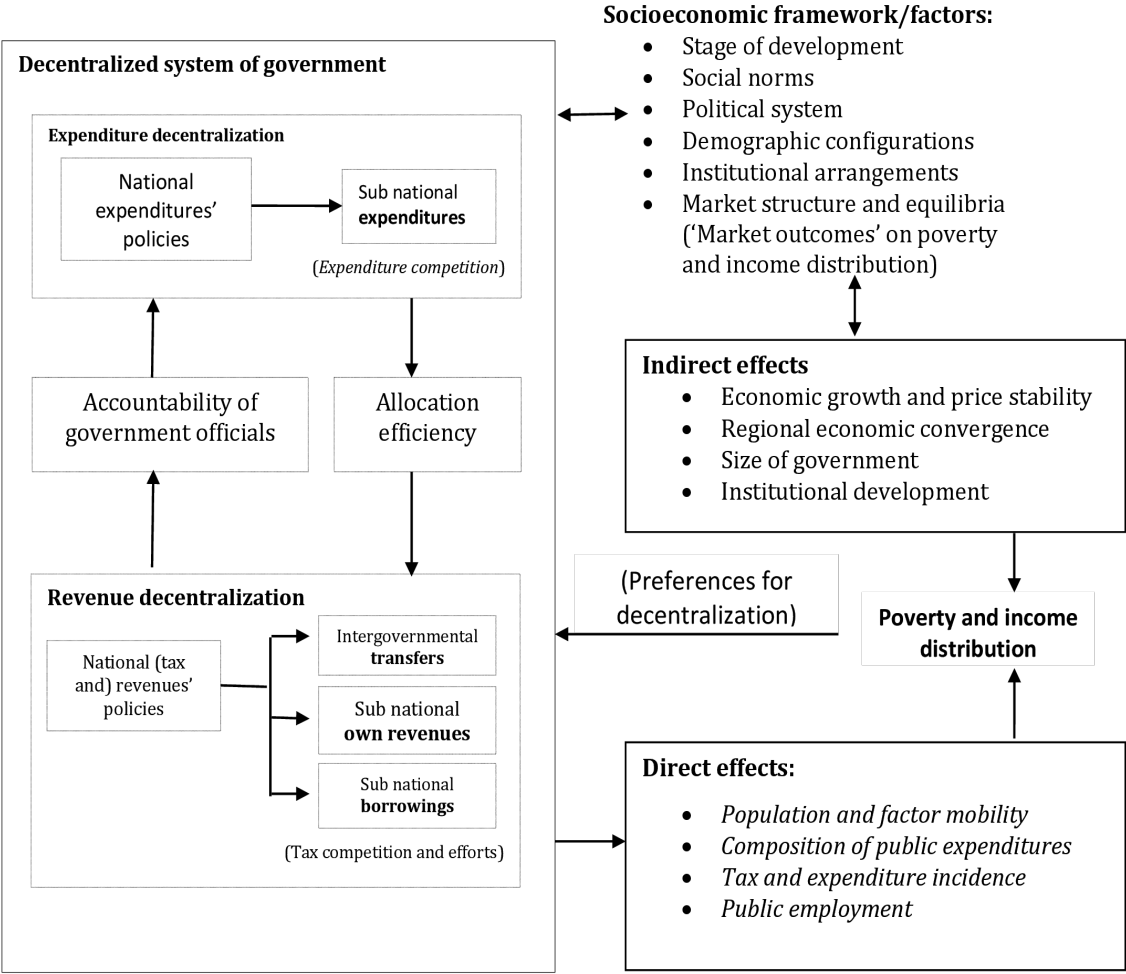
Decentralized system of government

Expenditure decentralization

National expenditures' policies

Sub national **expenditures**

(*Expenditure competition*)

Accountability of government officials

Allocation efficiency

Revenue decentralization

National (tax and) revenues' policies

Intergovernmental **transfers**

Sub national **own revenues**

Sub national **borrowings**

(Tax competition and efforts)

Socioeconomic framework/factors:
- Stage of development
- Social norms
- Political system
- Demographic configurations
- Institutional arrangements
- Market structure and equilibria ('Market outcomes' on poverty and income distribution)

Indirect effects
- Economic growth and price stability
- Regional economic convergence
- Size of government
- Institutional development

(Preferences for decentralization)

Poverty and income distribution

Direct effects:
- *Population and factor mobility*
- *Composition of public expenditures*
- *Tax and expenditure incidence*
- *Public employment*